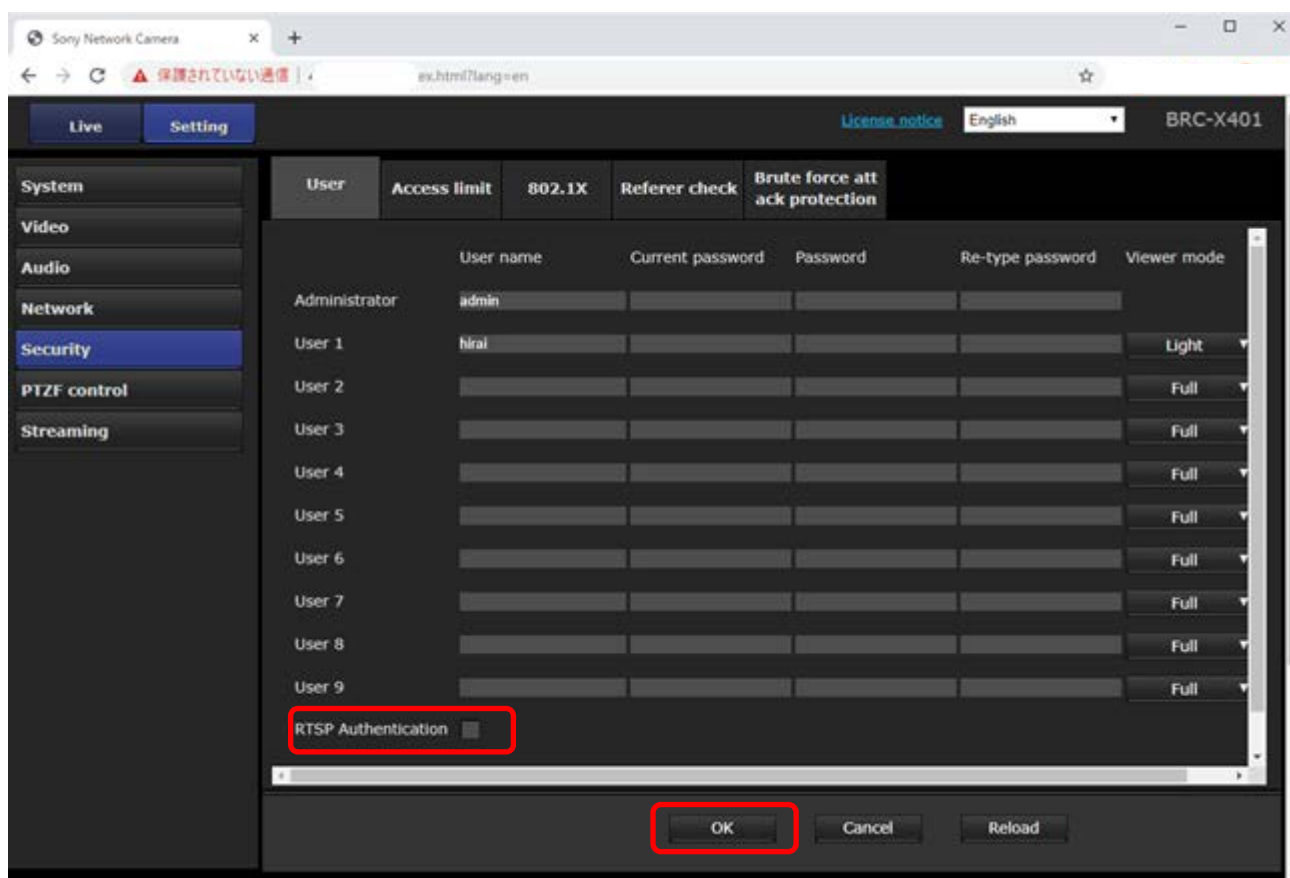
Sony Network Camera

保護されていない通信 | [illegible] ex.html?lang=en

Live Setting

License notice English BRC-X401

System
Video
Audio
Network
Security
PTZF control
Streaming

User | Access limit | 802.1X | Referer check | Brute force attack protection

| | User name | Current password | Password | Re-type password | Viewer mode |
|---|---|---|---|---|---|
| Administrator | admin | | | | |
| User 1 | hirai | | | | Light |
| User 2 | | | | | Full |
| User 3 | | | | | Full |
| User 4 | | | | | Full |
| User 5 | | | | | Full |
| User 6 | | | | | Full |
| User 7 | | | | | Full |
| User 8 | | | | | Full |
| User 9 | | | | | Full |

RTSP Authentication

OK Cancel Reload